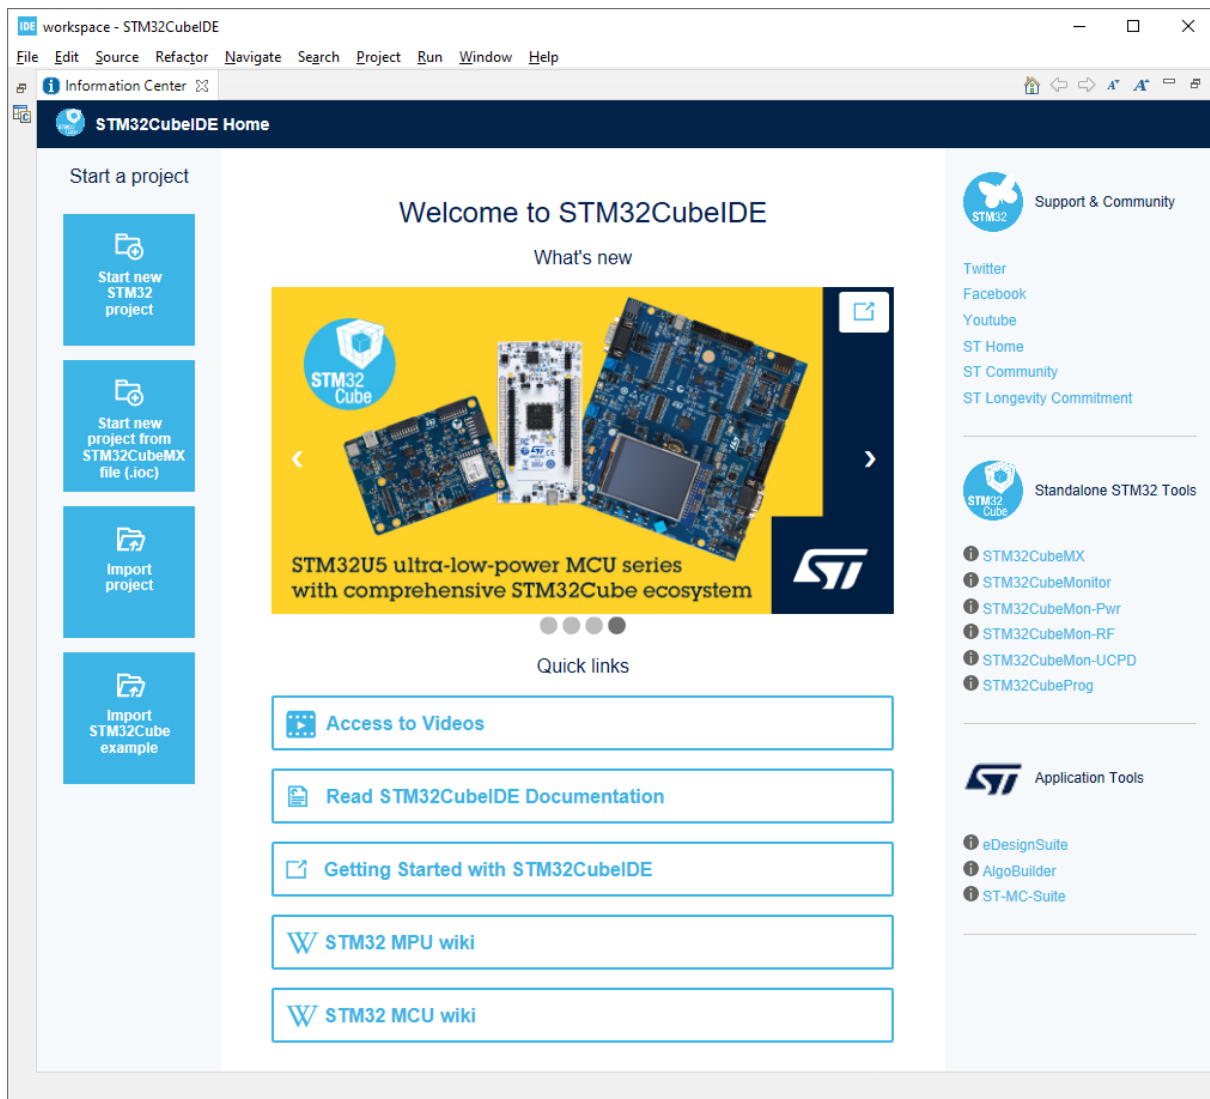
workspace - STM32CubeIDE

File Edit Source Refactor Navigate Search Project Run Window Help

Information Center

STM32CubeIDE Home

Start a project

Start new STM32 project

Start new project from STM32CubeMX file (.ioc)

Import project

Import STM32Cube example

Welcome to STM32CubeIDE

What's new

STM32 Cube

STM32U5 ultra-low-power MCU series with comprehensive STM32Cube ecosystem

Quick links

Access to Videos

Read STM32CubeIDE Documentation

Getting Started with STM32CubeIDE

STM32 MPU wiki

STM32 MCU wiki

STM32

Support & Community

Twitter
Facebook
Youtube
ST Home
ST Community
ST Longevity Commitment

STM32 Cube

Standalone STM32 Tools

STM32CubeMX
STM32CubeMonitor
STM32CubeMon-Pwr
STM32CubeMon-RF
STM32CubeMon-UCPD
STM32CubeProg

Application Tools

eDesignSuite
AlgoBuilder
ST-MC-Suite